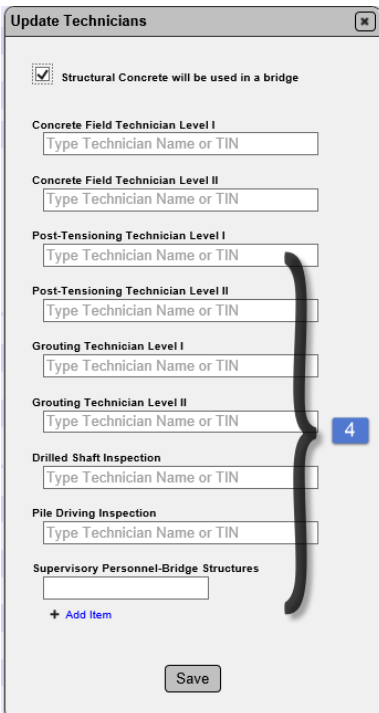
Update Technicians

Structural Concrete will be used in a bridge

Concrete Field Technician Level I
Type Technician Name or TIN

Concrete Field Technician Level II
Type Technician Name or TIN

Post-Tensioning Technician Level I
Type Technician Name or TIN

Post-Tensioning Technician Level II
Type Technician Name or TIN

Grouting Technician Level I
Type Technician Name or TIN

Grouting Technician Level II
Type Technician Name or TIN

Drilled Shaft Inspection
Type Technician Name or TIN

Pile Driving Inspection
Type Technician Name or TIN

Supervisory Personnel-Bridge Structures

+ Add Item

4

Save